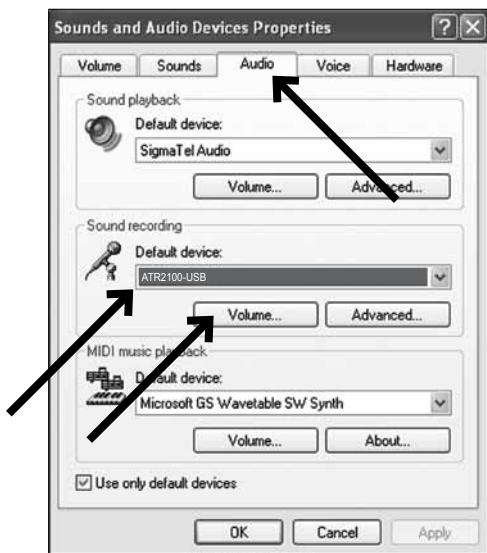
Sounds and Audio Devices Properties

Volume | Sounds | Audio | Voice | Hardware

Sound playback

Default device:

SigmaTel Audio

Volume...

Advanced...

Sound recording

Default device:

ATR2100-USB

Volume...

Advanced...

MIDI music playback

Default device:

Microsoft GS Wavetable SW Synth

Volume...

About...

Use only default devices

OK

Cancel

Apply